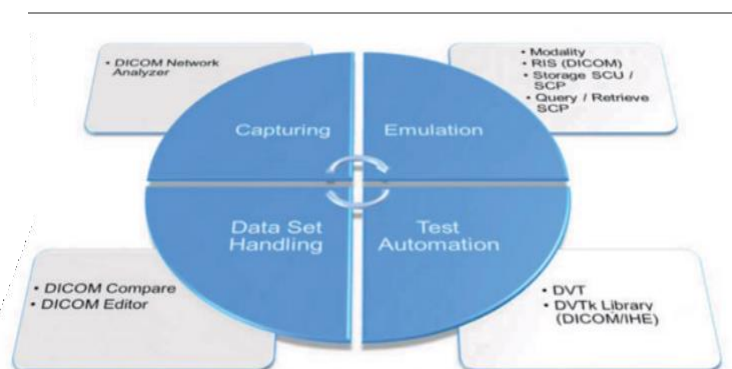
• DICOM Network Analyzer

• Modality
• RIS (DICOM)
• Storage SCU / SCP
• Query / Retrieve SCP

Capturing

Emulation

Data Set Handling

Test Automation

• DICOM Compare
• DICOM Editor

• DVT
• DVTk Library (DICOM/IHE)